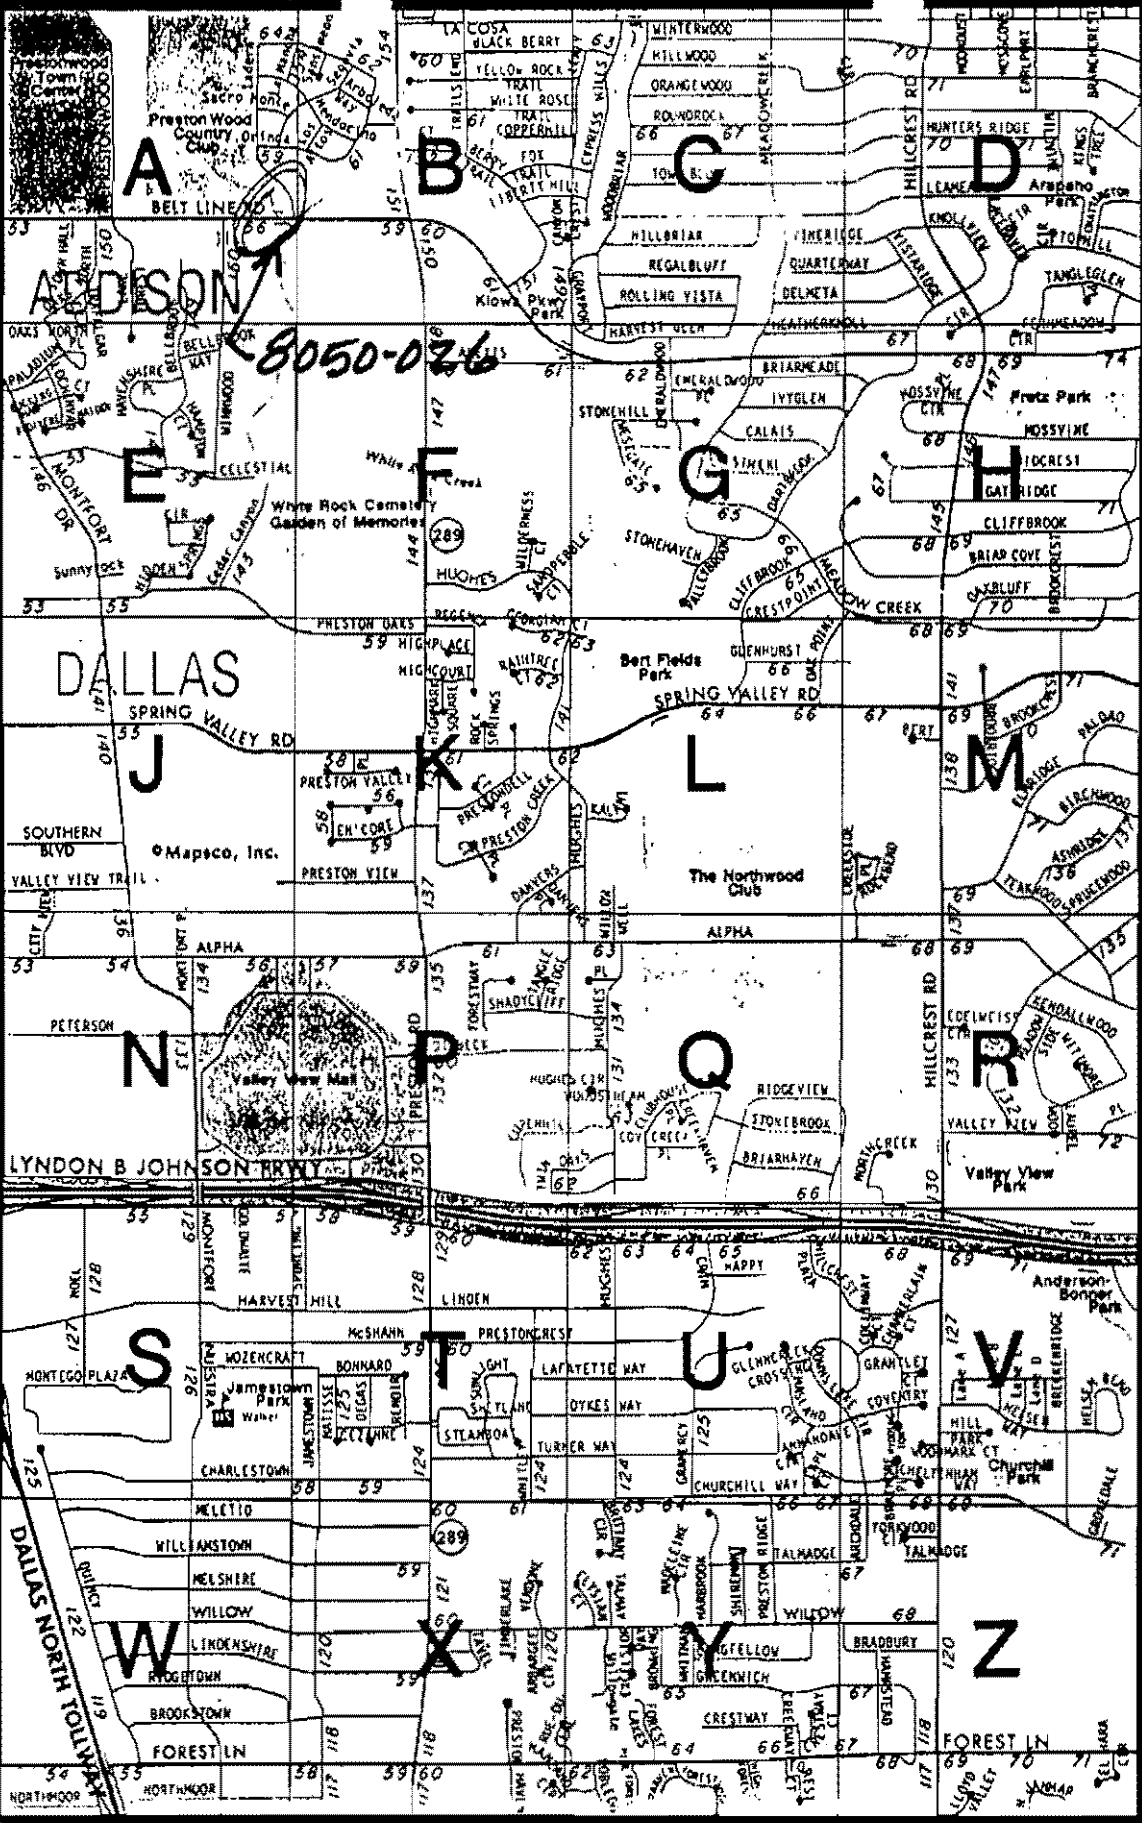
Prestonwood Town Center

Preston Wood Country Club

A B C D

BELT LINE RD

ADDISON

8050-026

E F G H

White Rock Cemetery Garden of Memories

DALLAS

SPRING VALLEY RD

J K L M

SOUTHERN BLVD

©Mapsco, Inc.

The Northwood Club

Bert Fields Park

ALPHA

N P Q R

Valley View Mall

Valley View Park

LYNDON B JOHNSON FRWY

S T U V

Jamestown Park

Anderson-Bonner Park

Churchill Park

W X Y Z

DALLAS NORTH TOLLWAY

FOREST LN

HILLCREST RD

PRESTON RD

MONTFORT DR

HUGHES

HARVEST HILL

LINDEN

CHARLESTOWN

MELETIO

WILLIAMSTOWN

WELSHIRE

WILLOW

LINDENSHIRE

RIDGETOWN

BROOKSTOWN

NORTHMOOR

PETERSON

CLIFFBROOK

MEADOW CREEK

CELESTIAL

PRESTON VALLEY

PRESTON VIEW

CHURCHILL WAY

TURNER WAY

DYKES WAY

LAFAYETTE WAY

McSHANN

PRESTONCREST

BRADBURY

CRESTWAY

TALMADGE

STONEBROOK

RIDGEVIEW

BRIARHAVEN

NORTHCREEK

HIGHPLACE

HIGHCOURT

KIOWA PKWY Park

Fretz Park

Arapaho Park

289